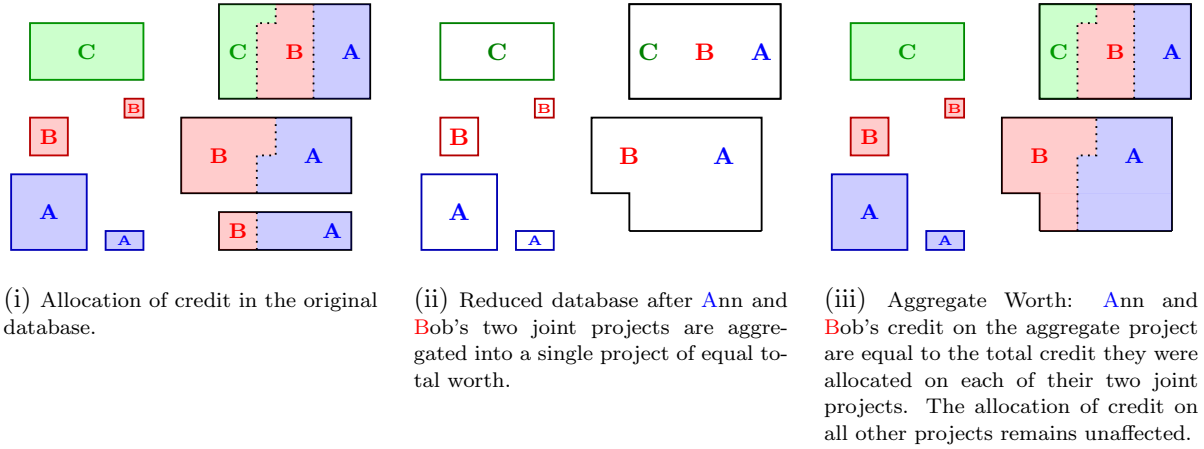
C

C B A

B

B

B A

A

A

B A

C

C B A

B

B

B A

A

A

C

C B A

B

B

B A

A

A

(i) Allocation of credit in the original database.

(ii) Reduced database after Ann and Bob's two joint projects are aggregated into a single project of equal total worth.

(iii) Aggregate Worth: Ann and Bob's credit on the aggregate project are equal to the total credit they were allocated on each of their two joint projects. The allocation of credit on all other projects remains unaffected.